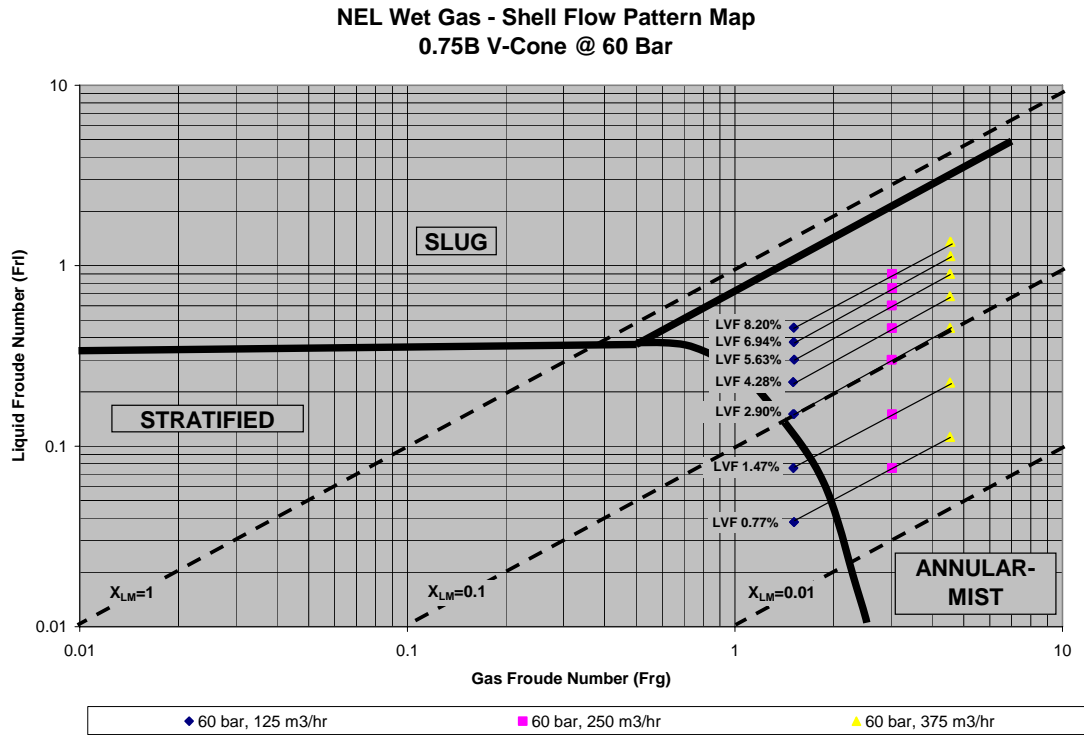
NEL Wet Gas - Shell Flow Pattern Map
0.75B V-Cone @ 60 Bar

10

1

0.1

0.01

Liquid Froude Number (Frl)

SLUG

STRATIFIED

ANNULAR-MIST

LVF 8.20%
LVF 6.94%
LVF 5.63%
LVF 4.28%
LVF 2.90%
LVF 1.47%
LVF 0.77%

$X_{LM}$=1
$X_{LM}$=0.1
$X_{LM}$=0.01

0.01
0.1
1
10

Gas Froude Number (Frg)

◆60 bar, 125 m3/hr ■60 bar, 250 m3/hr ▲60 bar, 375 m3/hr